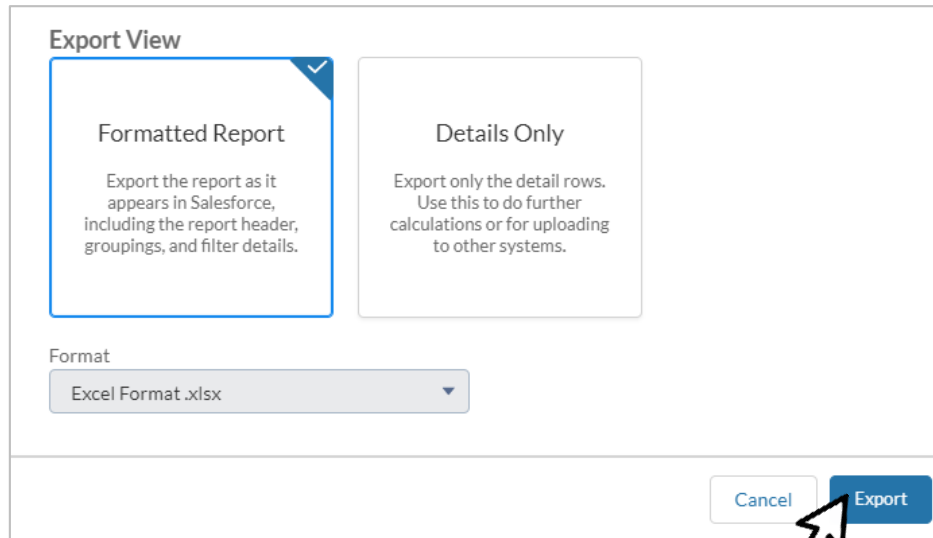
Export View

Formatted Report

Export the report as it appears in Salesforce, including the report header, groupings, and filter details.

Details Only

Export only the detail rows. Use this to do further calculations or for uploading to other systems.

Format

Excel Format .xlsx

Cancel

Export